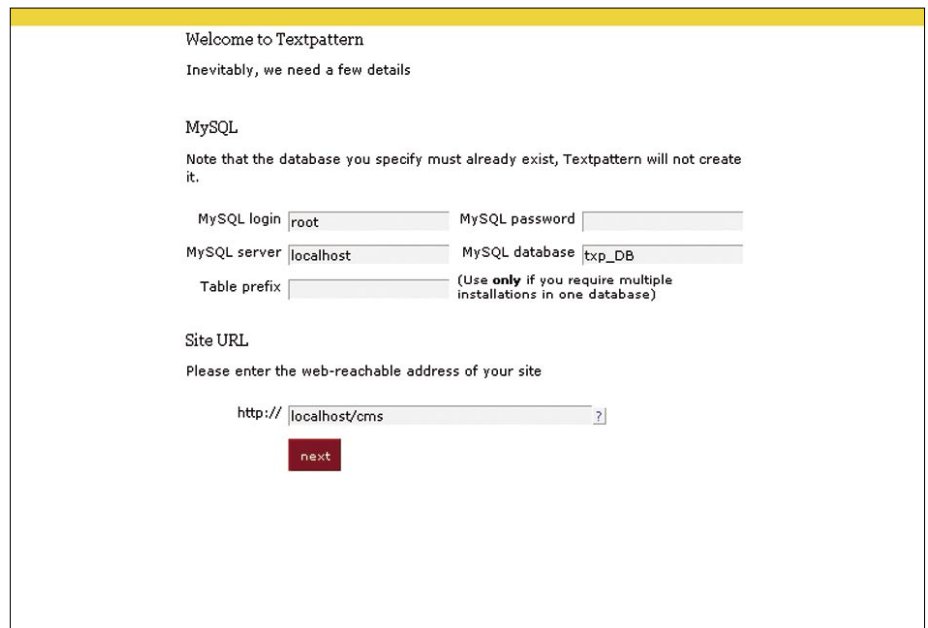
Welcome to Textpattern

Inevitably, we need a few details

MySQL

Note that the database you specify must already exist, Textpattern will not create it.

MySQL login root
MySQL password
MySQL server localhost
MySQL database txp_DB
Table prefix
(Use **only** if you require multiple installations in one database)

Site URL

Please enter the web-reachable address of your site

http:// localhost/cms ?

next